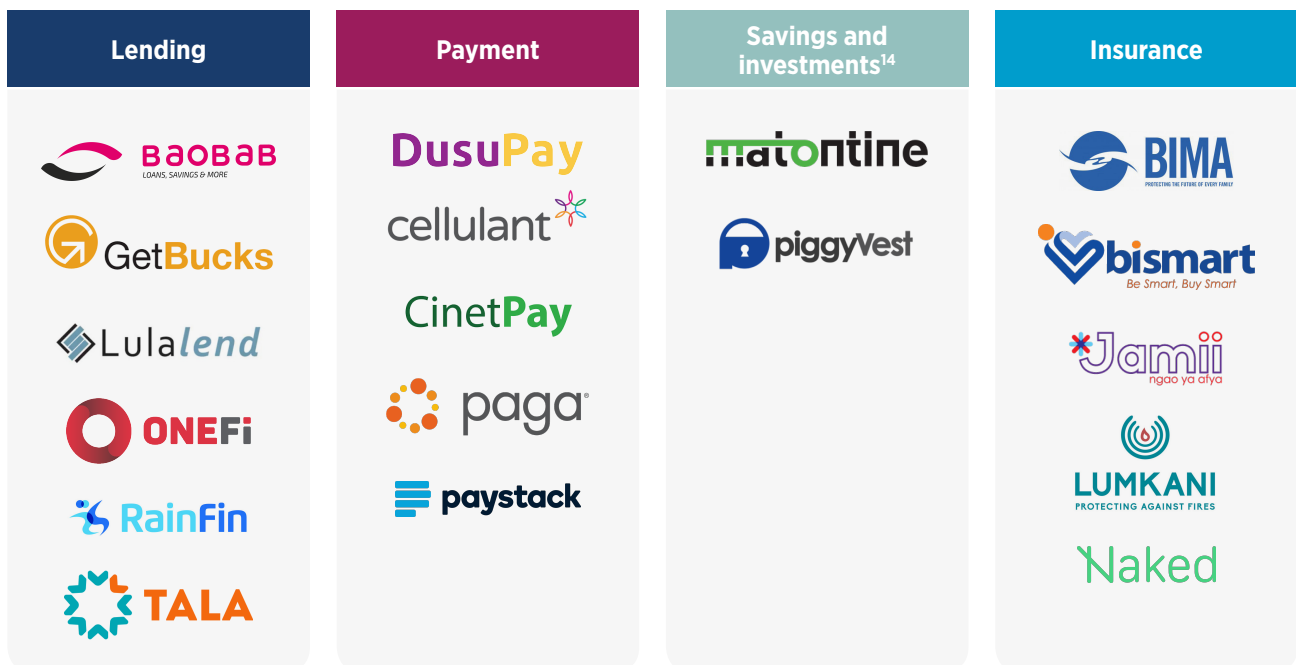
Lending

BAOBAB
LOANS, SAVINGS & MORE

GetBucks

Lulalend

ONEFi

RainFin

TALA

Payment

DusuPay

cellulant

CinetPay

paga

paystack

Savings and investments$^{14}$

matontine

piggyVest

Insurance

BIMA
PROTECTING THE FUTURE OF EVERY FAMILY

bismart
Be Smart, Buy Smart

Jamii
ngao ya afya

LUMKANI
PROTECTING AGAINST FIRES

Naked